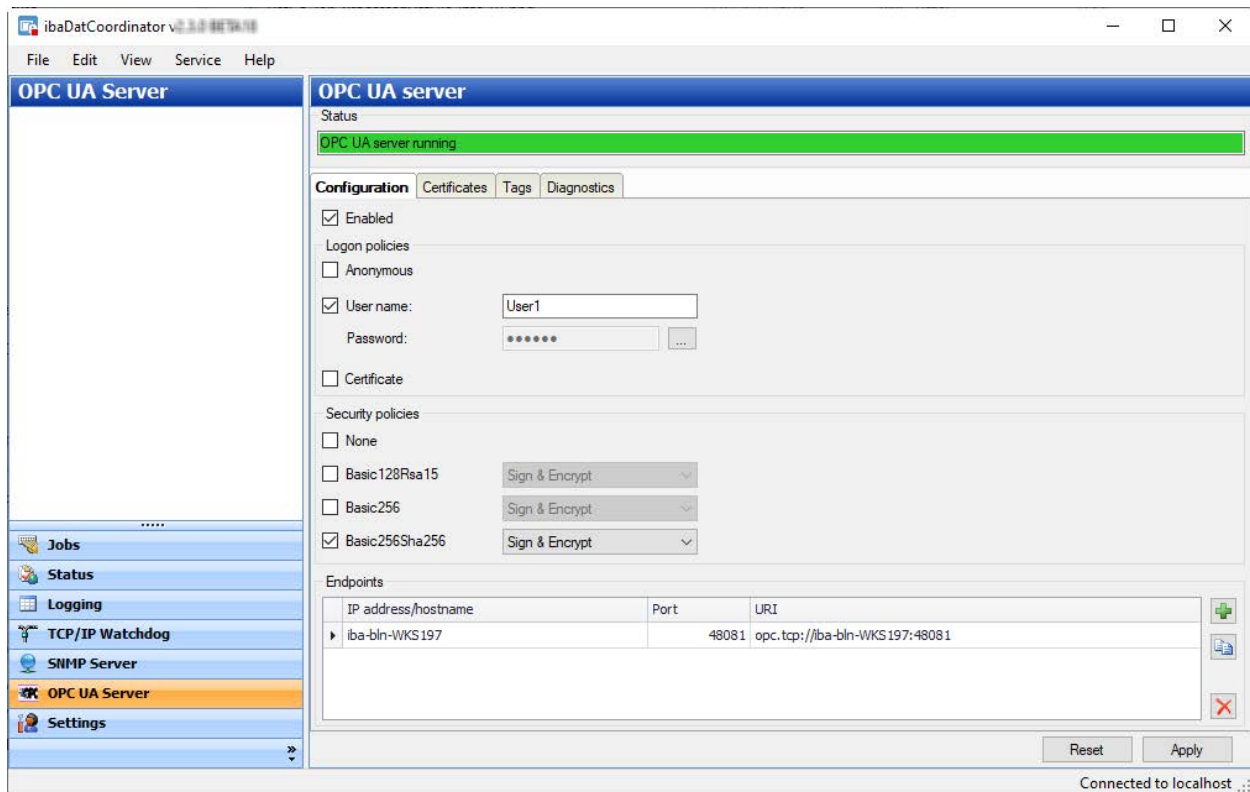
ibaDatCoordinator v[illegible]

File Edit View Service Help

OPC UA Server

Jobs
Status
Logging
TCP/IP Watchdog
SNMP Server
OPC UA Server
Settings

OPC UA server

Status

OPC UA server running

Configuration | Certificates | Tags | Diagnostics

Enabled

Logon policies

Anonymous

User name: User1

Password: ••••••

Certificate

Security policies

None

Basic128Rsa15 Sign & Encrypt

Basic256 Sign & Encrypt

Basic256Sha256 Sign & Encrypt

Endpoints

| IP address/hostname | Port | URI |
|---|---|---|
| iba-bln-WKS197 | 48081 | opc.tcp://iba-bln-WKS197:48081 |

Reset Apply

Connected to localhost